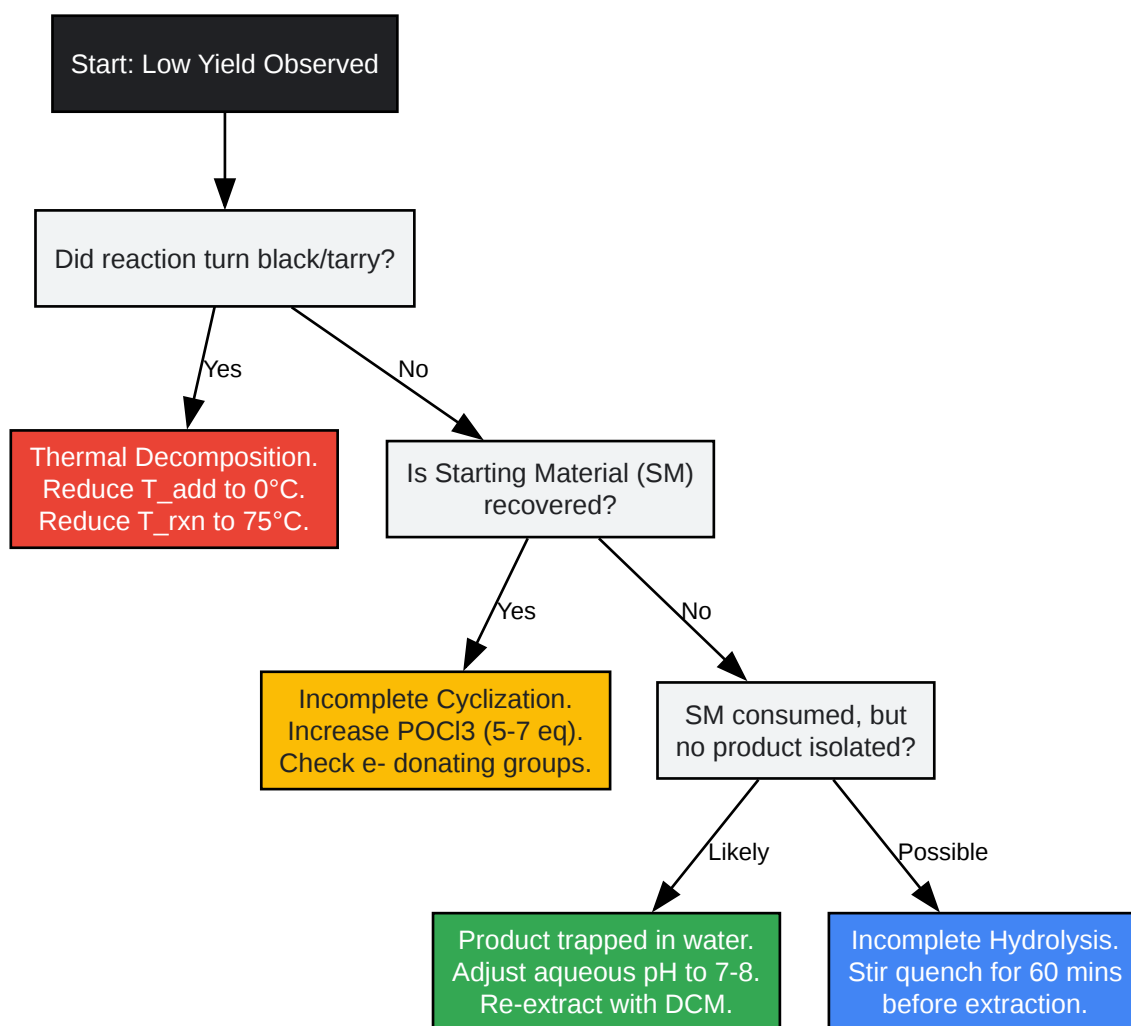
Start: Low Yield Observed

Did reaction turn black/tarry?

Yes

No

Thermal Decomposition.
Reduce T_add to 0°C.
Reduce T_rxn to 75°C.

Is Starting Material (SM) recovered?

Yes

No

Incomplete Cyclization.
Increase POCl3 (5-7 eq).
Check e- donating groups.

SM consumed, but no product isolated?

Likely

Possible

Product trapped in water.
Adjust aqueous pH to 7-8.
Re-extract with DCM.

Incomplete Hydrolysis.
Stir quench for 60 mins before extraction.